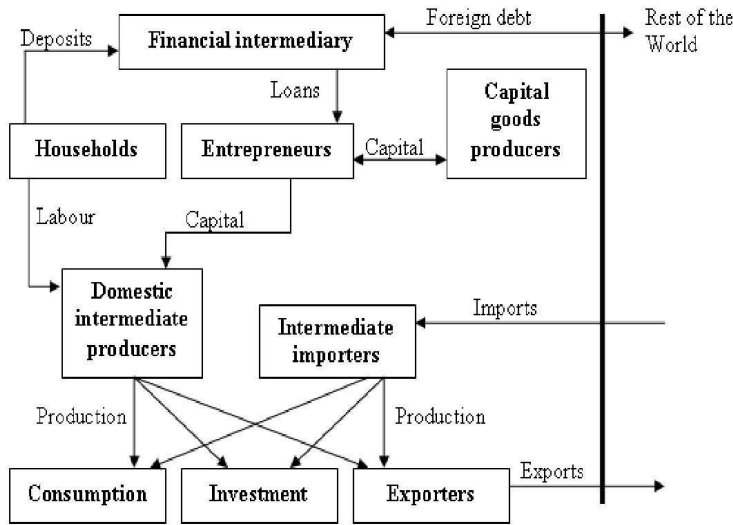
Deposits

Financial intermediary

Foreign debt

Rest of the World

Loans

Capital goods producers

Households

Entrepreneurs

Capital

Labour

Capital

Domestic intermediate producers

Imports

Intermediate importers

Production

Production

Consumption

Investment

Exporters

Exports